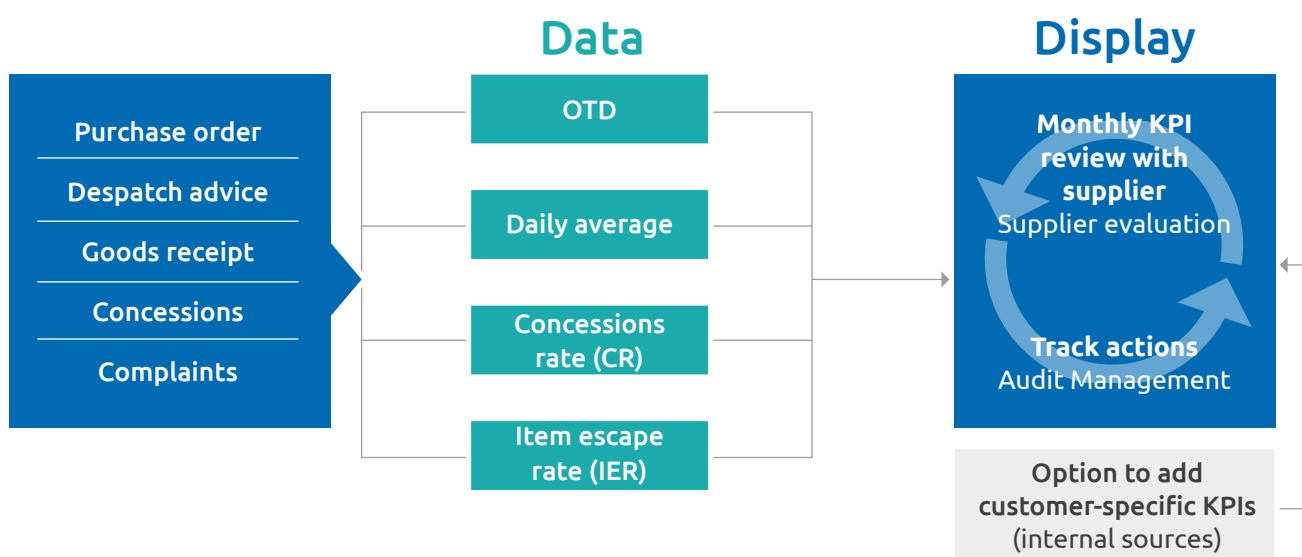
Data

Display

Purchase order

Despatch advice

Goods receipt

Concessions

Complaints

OTD

Daily average

Concessions rate (CR)

Item escape rate (IER)

Monthly KPI review with supplier
Supplier evaluation

Track actions
Audit Management

Option to add customer-specific KPIs (internal sources)